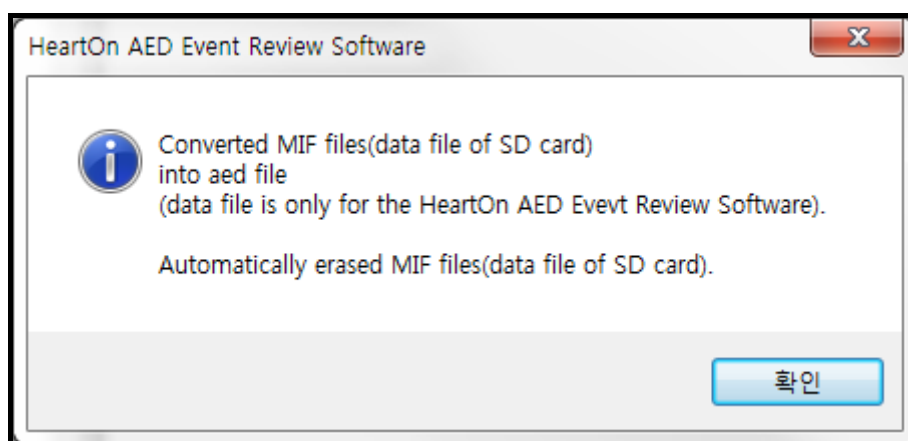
HeartOn AED Event Review Software

Converted MIF files(data file of SD card)
into aed file
(data file is only for the HeartOn AED Evevt Review Software).

Automatically erased MIF files(data file of SD card).

확인